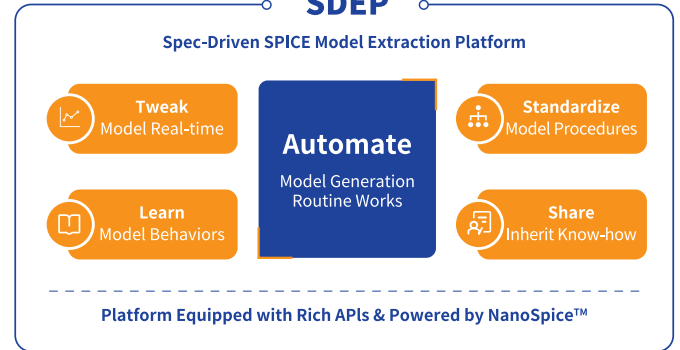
SDEP

Spec-Driven SPICE Model Extraction Platform

Tweak
Model Real-time

Learn
Model Behaviors

Automate
Model Generation Routine Works

Standardize
Model Procedures

Share
Inherit Know-how

Platform Equipped with Rich APIs & Powered by NanoSpice™